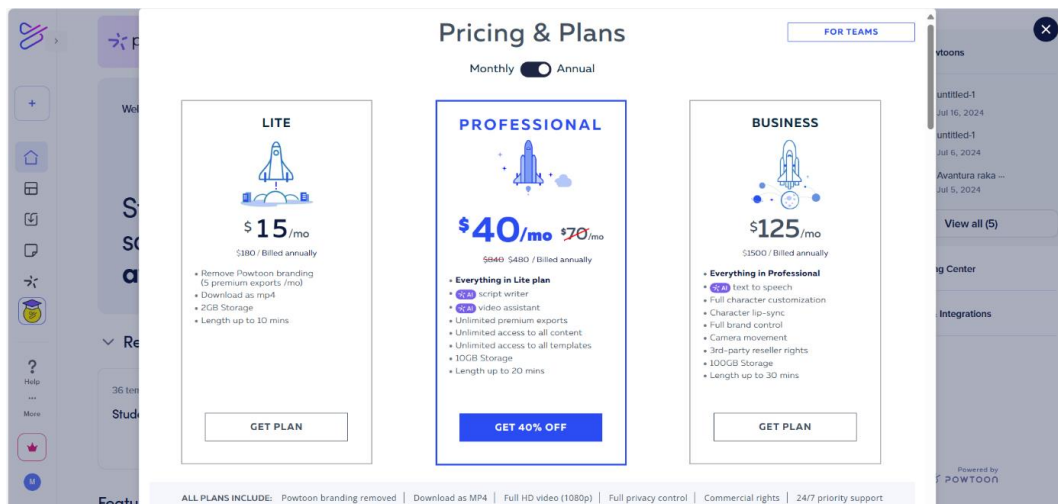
Pricing & Plans

FOR TEAMS

Monthly Annual

LITE

$15/mo

$180 / Billed annually

• Remove Powtoon branding (5 premium exports /mo)
• Download as mp4
• 2GB Storage
• Length up to 10 mins

GET PLAN

PROFESSIONAL

$40/mo $70/mo

$840 $480 / Billed annually

• Everything in Lite plan
• AI script writer
• AI video assistant
• Unlimited premium exports
• Unlimited access to all content
• Unlimited access to all templates
• 10GB Storage
• Length up to 20 mins

GET 40% OFF

BUSINESS

$125/mo

$1500 / Billed annually

• Everything in Professional
• AI text to speech
• Full character customization
• Character lip-sync
• Full brand control
• Camera movement
• 3rd-party reseller rights
• 100GB Storage
• Length up to 30 mins

GET PLAN

ALL PLANS INCLUDE: Powtoon branding removed | Download as MP4 | Full HD video (1080p) | Full privacy control | Commercial rights | 24/7 priority support

+

Help

More

M

Wel

St

sc

a

Re

36 te

Stud

Featu

vtoons

untitled-1
Jul 16, 2024

untitled-1
Jul 6, 2024

Avantura raka ...
Jul 5, 2024

View all (5)

g Center

Integrations

Powered by
POWTOON